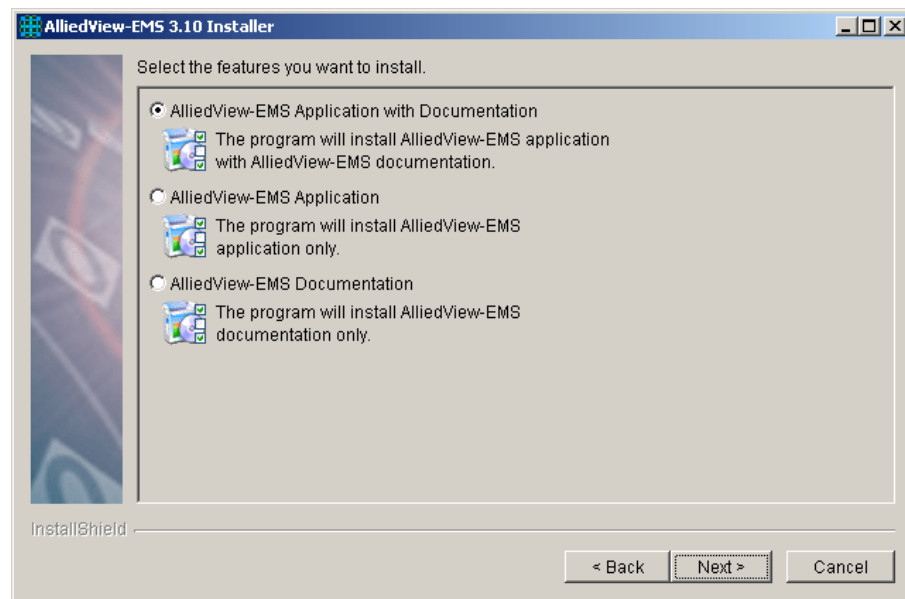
AlliedView-EMS 3.10 Installer

Select the features you want to install.

AlliedView-EMS Application with Documentation

The program will install AlliedView-EMS application with AlliedView-EMS documentation.

AlliedView-EMS Application

The program will install AlliedView-EMS application only.

AlliedView-EMS Documentation

The program will install AlliedView-EMS documentation only.

InstallShield

< Back

Next >

Cancel